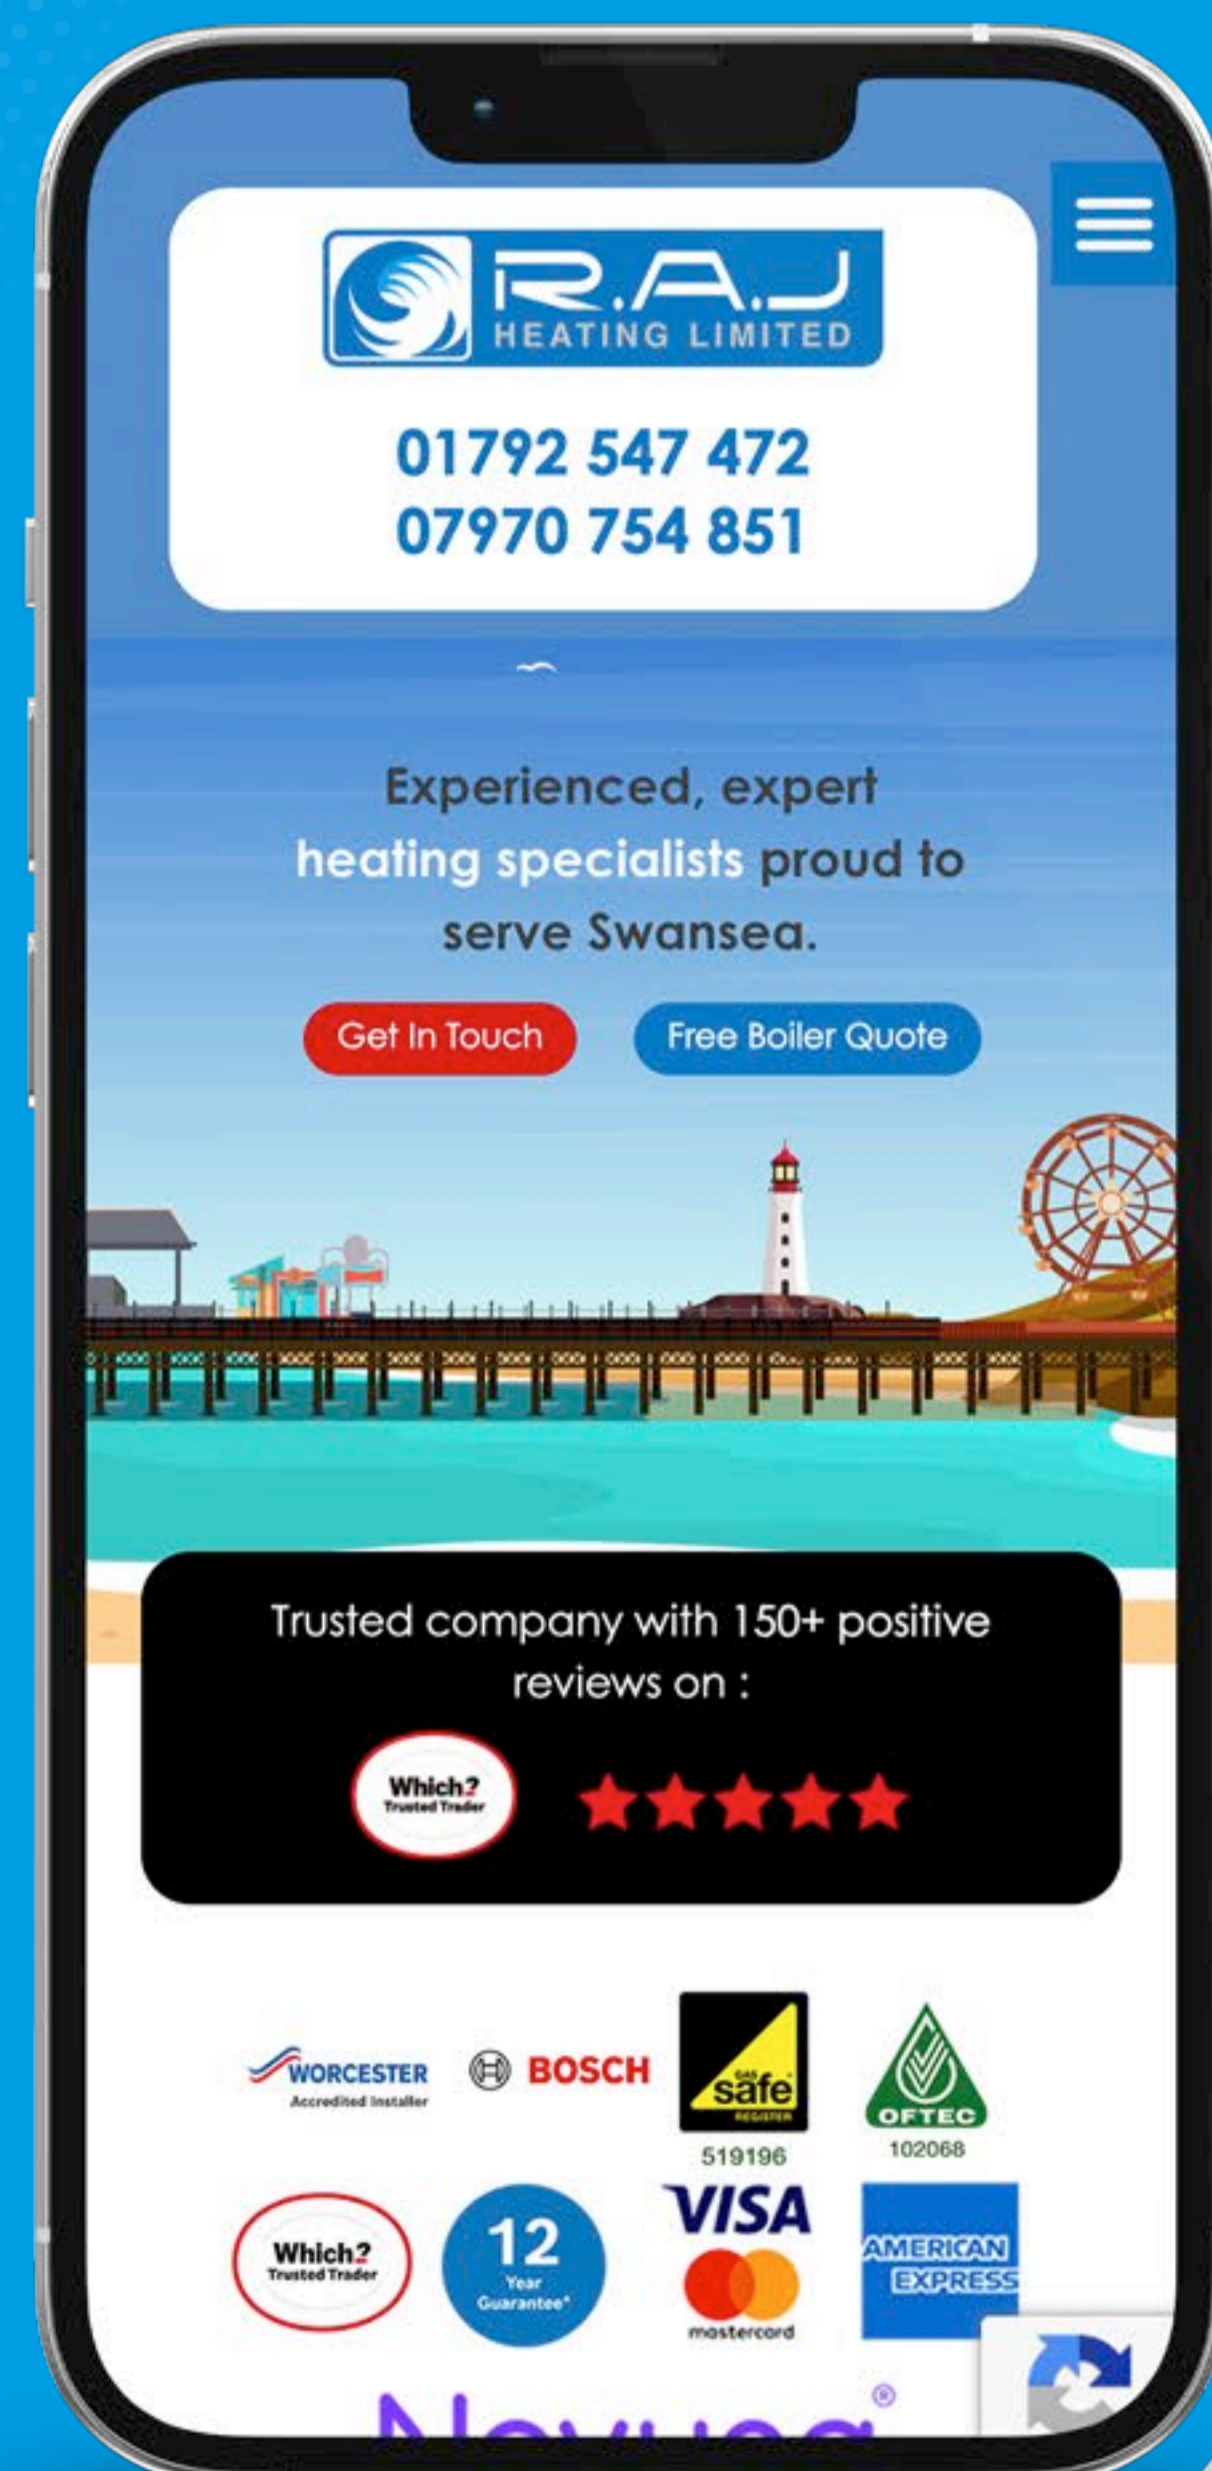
R.A.J
HEATING LIMITED

01792 547 472
07970 754 851

Experienced, expert heating specialists proud to serve Swansea.

Get In Touch

Free Boiler Quote

Trusted company with 150+ positive reviews on :

Which? Trusted Trader

WORCESTER
Accredited Installer

BOSCH

Gas Safe REGISTER
519196

OFTEC
102068

Which? Trusted Trader

12 Year Guarantee*

VISA

mastercard

AMERICAN EXPRESS

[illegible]